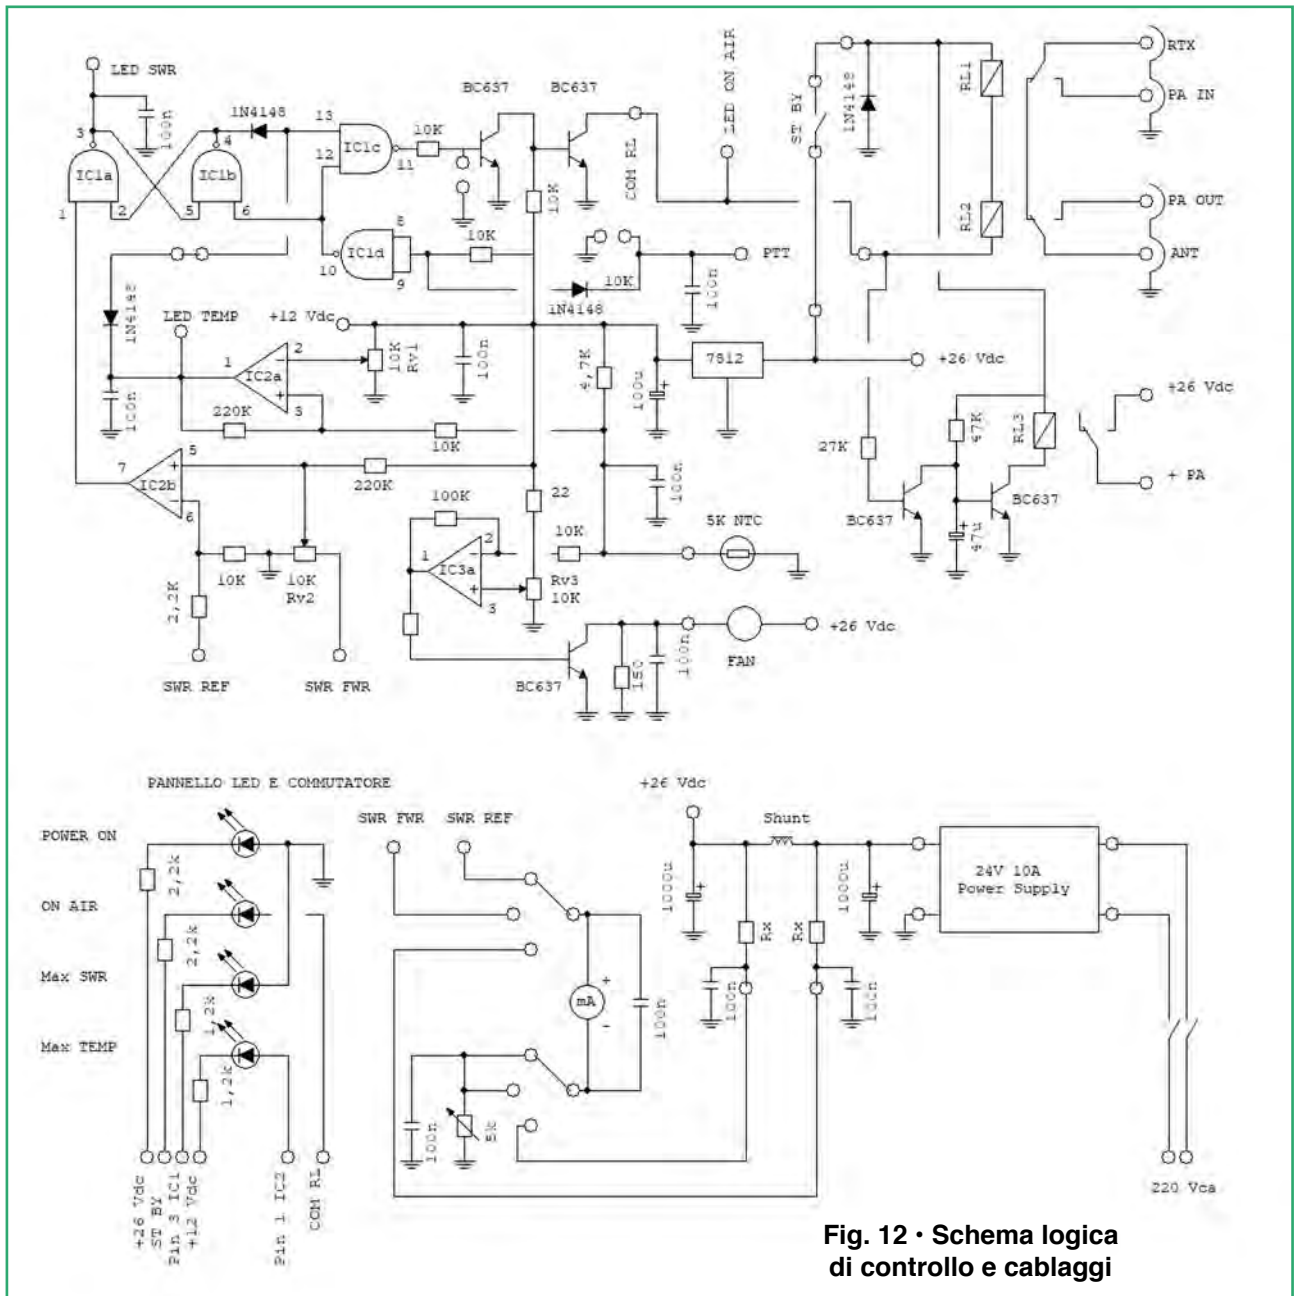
LED SWR
100n
3
IC1a
1
2
1N4148
4
IC1b
5
6
13
12
IC1c
11
10K
8
IC1d
10
9
10K
BC637
BC637
10K
COM RL
LED ON AIR
PTT
10K
100n
1N4148
ST BY
1N4148
RL1
RL2
RTX
PA IN
PA OUT
ANT
1N4148
LED TEMP
+12 Vdc
1
2
IC2a
3
10K Rv1
100n
100n
220K
10K
4,7K
100u
7812
+26 Vdc
+26 Vdc
+ PA
27K
47K
RL3
BC637
BC637
47u
7
IC2b
5
6
220K
100K
22
100n
2
1
IC3a
3
10K
Rv3 10K
5K NTC
2,2K
10K
10K
Rv2
SWR REF
SWR FWR
BC637
150
100n
FAN
+26 Vdc
PANNELLO LED E COMMUTATORE
POWER ON
ON AIR
Max SWR
Max TEMP
2,2k
2,2k
1,2k
1,2k
+26 Vdc
ST BY
Pin 3 IC1
+12 Vdc
Pin 1 IC2
COM RL
SWR FWR
SWR REF
mA
+
-
100n
100n
5k
+26 Vdc
1000u
Shunt
1000u
Rx
Rx
100n
100n
24V 10A
Power Supply
220 Vca
Fig. 12 • Schema logica di controllo e cablaggi